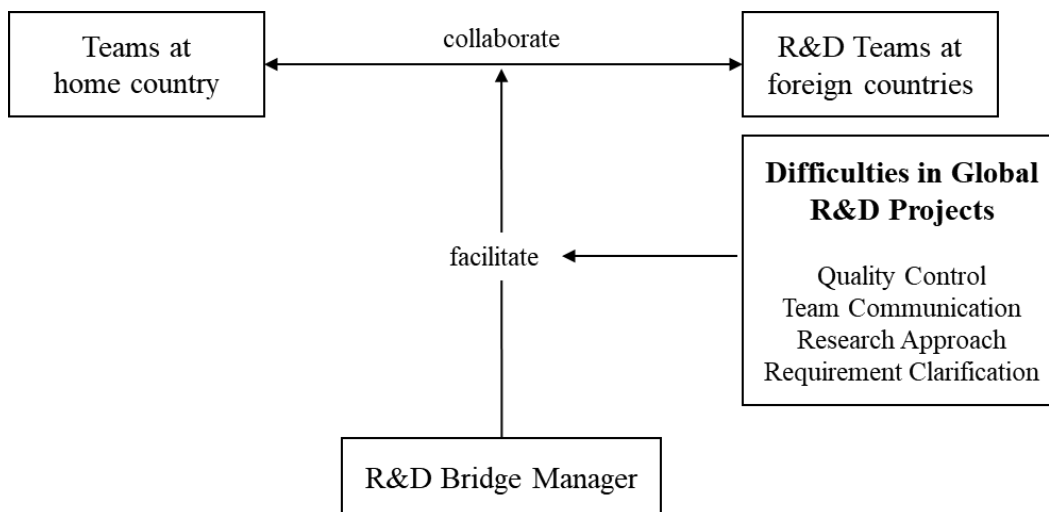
Teams at home country

collaborate

R&D Teams at foreign countries

**Difficulties in Global R&D Projects**

Quality Control
Team Communication
Research Approach
Requirement Clarification

facilitate

R&D Bridge Manager